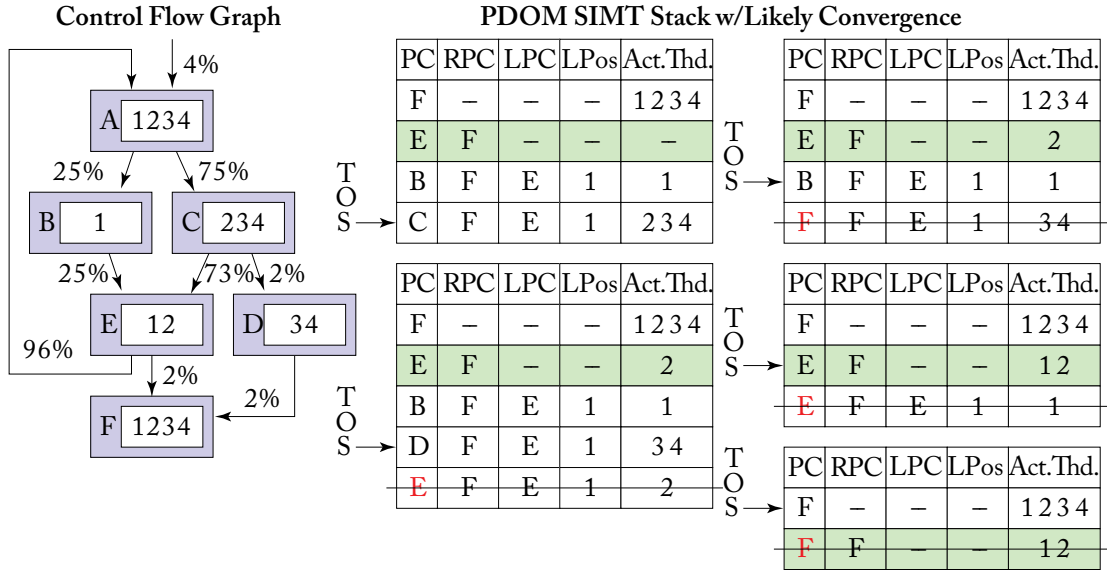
Control Flow Graph

4%

A 1234

25% 75%

B 1

C 234

25% 73% 2%

E 12

D 34

96%

2%

2%

F 1234

PDOM SIMT Stack w/Likely Convergence

| PC | RPC | LPC | LPos | Act.Thd. |
|---|---|---|---|---|
| F | – | – | – | 1 2 3 4 |
| E | F | – | – | – |
| B | F | E | 1 | 1 |
| C | F | E | 1 | 2 3 4 |

TOS

| PC | RPC | LPC | LPos | Act.Thd. |
|---|---|---|---|---|
| F | – | – | – | 1 2 3 4 |
| E | F | – | – | 2 |
| B | F | E | 1 | 1 |
| F | F | E | 1 | 3 4 |

TOS

| PC | RPC | LPC | LPos | Act.Thd. |
|---|---|---|---|---|
| F | – | – | – | 1 2 3 4 |
| E | F | – | – | 2 |
| B | F | E | 1 | 1 |
| D | F | E | 1 | 3 4 |
| E | F | E | 1 | 2 |

TOS

| PC | RPC | LPC | LPos | Act.Thd. |
|---|---|---|---|---|
| F | – | – | – | 1 2 3 4 |
| E | F | – | – | 1 2 |
| E | F | E | 1 | 1 |

TOS

| PC | RPC | LPC | LPos | Act.Thd. |
|---|---|---|---|---|
| F | – | – | – | 1 2 3 4 |
| F | F | – | – | 1 2 |

TOS